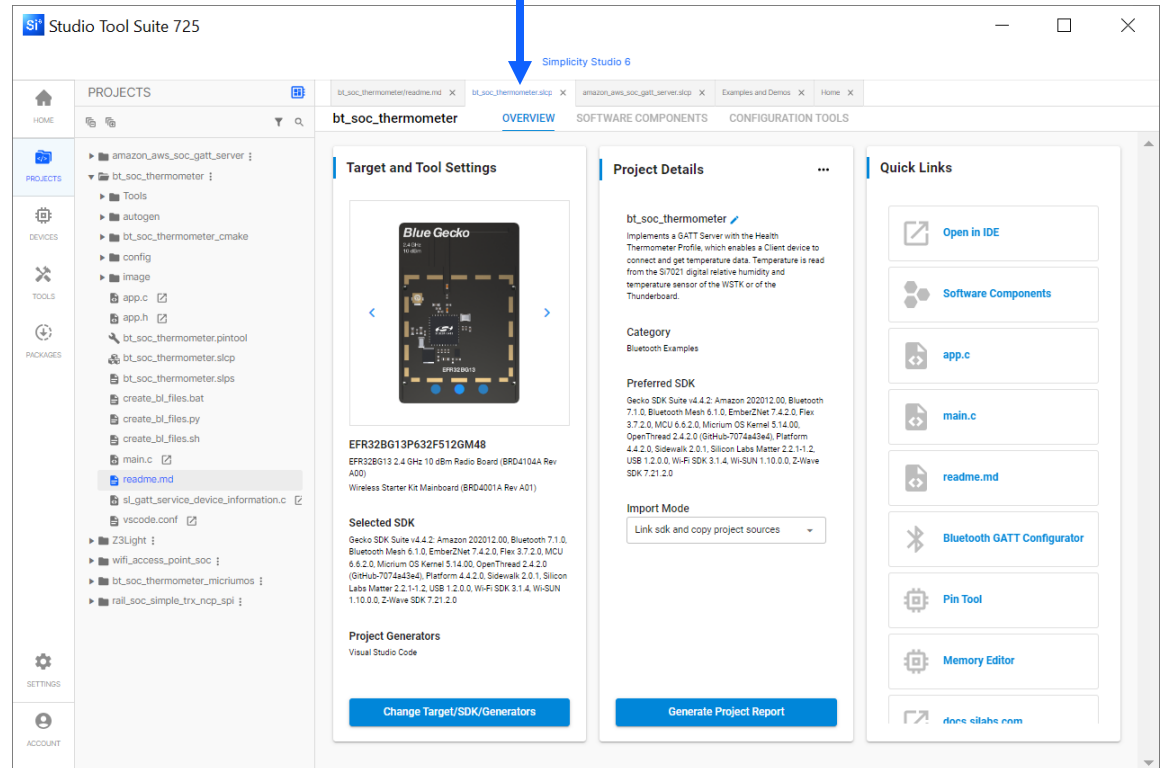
Si Studio Tool Suite 725

Simplicity Studio 6

HOME

PROJECTS

DEVICES

TOOLS

PACKAGES

SETTINGS

ACCOUNT

PROJECTS

amazon_aws_soc_gatt_server
bt_soc_thermometer
Tools
autogen
bt_soc_thermometer_cmake
config
image
app.c
app.h
bt_soc_thermometer.pintool
bt_soc_thermometer.slcp
bt_soc_thermometer.slps
create_bl_files.bat
create_bl_files.py
create_bl_files.sh
main.c
readme.md
sl_gatt_service_device_information.c
vscode.conf
Z3Light
wifi_access_point_soc
bt_soc_thermometer_micriumos
rail_soc_simple_trx_ncp_spi

bt_soc_thermometer/readme.md × | bt_soc_thermometer.slcp × | amazon_aws_soc_gatt_server.slcp × | Examples and Demos × | Home ×

bt_soc_thermometer | OVERVIEW | SOFTWARE COMPONENTS | CONFIGURATION TOOLS

Target and Tool Settings

Blue Gecko
2.4 GHz
10 dBm
EFR32BG13

EFR32BG13P632F512GM48
EFR32BG13 2.4 GHz 10 dBm Radio Board (BRD4104A Rev A00)
Wireless Starter Kit Mainboard (BRD4001A Rev A01)

Selected SDK
Gecko SDK Suite v4.4.2: Amazon 202012.00, Bluetooth 7.1.0, Bluetooth Mesh 6.1.0, EmberZNet 7.4.2.0, Flex 3.7.2.0, MCU 6.6.2.0, Micrium OS Kernel 5.14.00, OpenThread 2.4.2.0 (GitHub-7074a43e4), Platform 4.4.2.0, Sidewalk 2.0.1, Silicon Labs Matter 2.2.1-1.2, USB 1.2.0.0, Wi-Fi SDK 3.1.4, Wi-SUN 1.10.0.0, Z-Wave SDK 7.21.2.0

Project Generators
Visual Studio Code

Change Target/SDK/Generators

Project Details

bt_soc_thermometer
Implements a GATT Server with the Health Thermometer Profile, which enables a Client device to connect and get temperature data. Temperature is read from the Si7021 digital relative humidity and temperature sensor of the WSTK or of the Thunderboard.

Category
Bluetooth Examples

Preferred SDK
Gecko SDK Suite v4.4.2: Amazon 202012.00, Bluetooth 7.1.0, Bluetooth Mesh 6.1.0, EmberZNet 7.4.2.0, Flex 3.7.2.0, MCU 6.6.2.0, Micrium OS Kernel 5.14.00, OpenThread 2.4.2.0 (GitHub-7074a43e4), Platform 4.4.2.0, Sidewalk 2.0.1, Silicon Labs Matter 2.2.1-1.2, USB 1.2.0.0, Wi-Fi SDK 3.1.4, Wi-SUN 1.10.0.0, Z-Wave SDK 7.21.2.0

Import Mode
Link sdk and copy project sources

Generate Project Report

Quick Links

Open in IDE
Software Components
app.c
main.c
readme.md
Bluetooth GATT Configurator
Pin Tool
Memory Editor
docs.silabs.com